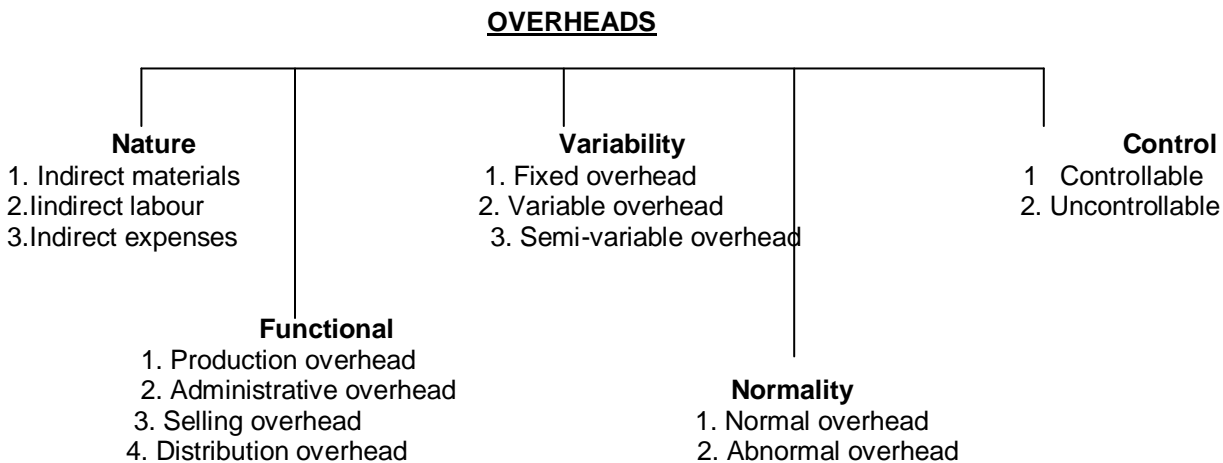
OVERHEADS

Nature
1. Indirect materials
2.Iindirect labour
3.Indirect expenses

Variability
1. Fixed overhead
2. Variable overhead
3. Semi-variable overhead

Control
1 Controllable
2. Uncontrollable

Functional
1. Production overhead
2. Administrative overhead
3. Selling overhead
4. Distribution overhead

Normality
1. Normal overhead
2. Abnormal overhead